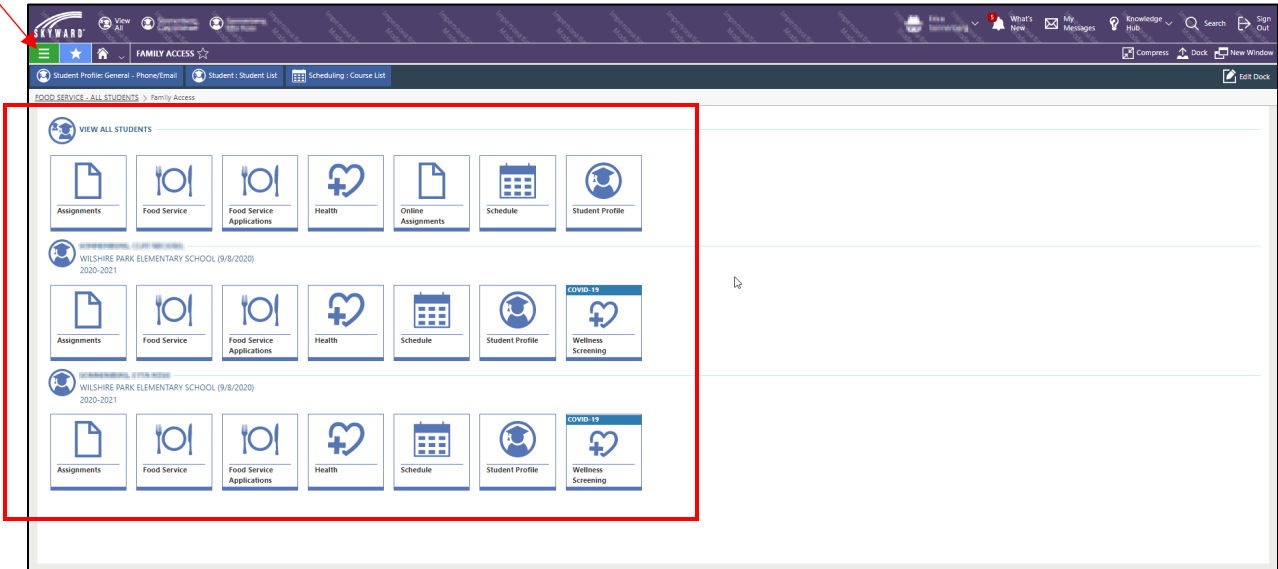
SKYWARD View All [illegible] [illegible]

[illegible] 5 What's New My Messages Knowledge Hub Search Sign Out

FAMILY ACCESS

Compress Dock New Window

Student Profile: General - Phone/Email Student : Student List Scheduling : Course List

Edit Dock

FOOD SERVICE - ALL STUDENTS > Family Access

VIEW ALL STUDENTS

Assignments
Food Service
Food Service Applications
Health
Online Assignments
Schedule
Student Profile

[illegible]
WILSHIRE PARK ELEMENTARY SCHOOL (9/8/2020)
2020-2021

Assignments
Food Service
Food Service Applications
Health
Schedule
Student Profile
COVID-19
Wellness Screening

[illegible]
WILSHIRE PARK ELEMENTARY SCHOOL (9/8/2020)
2020-2021

Assignments
Food Service
Food Service Applications
Health
Schedule
Student Profile
COVID-19
Wellness Screening